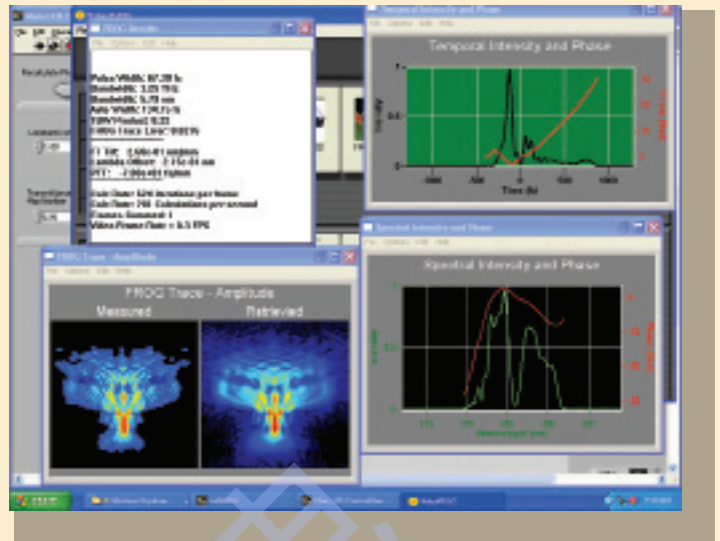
FROG Results

Pulse Width: 67.28 fs
Bandwidth: 3.25 THz
Bandwidth: 5.78 nm
Auto Width: 170.1 fs
TBW Product: 0.33
FROG Trace Error: 0.021%

Lambda Offset: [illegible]

Temporal Intensity and Phase

Time (fs)

Spectral Intensity and Phase

Wavelength (nm)

FROG Trace - Amplitude

FROG Trace - Amplitude

Measured

Retrieved

start